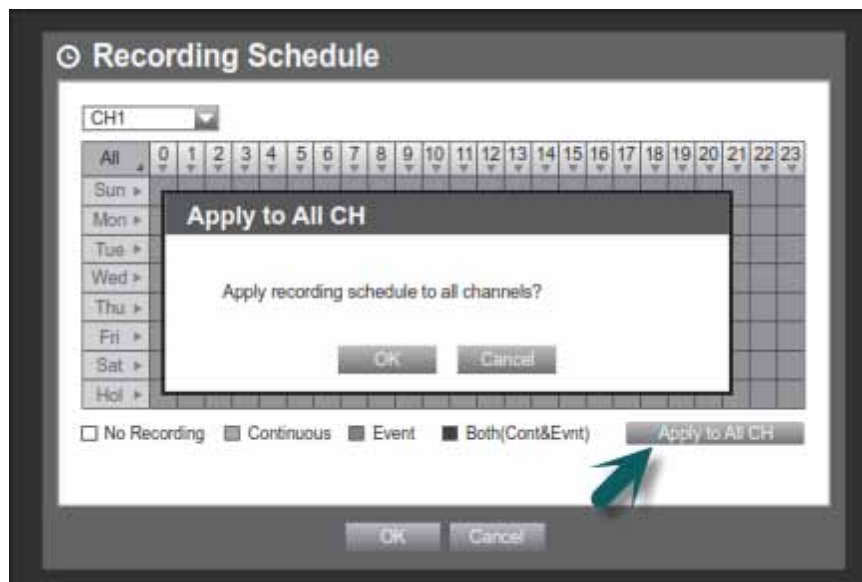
Recording Schedule

CH1

| All | 0 | 1 | 2 | 3 | 4 | 5 | 6 | 7 | 8 | 9 | 10 | 11 | 12 | 13 | 14 | 15 | 16 | 17 | 18 | 19 | 20 | 21 | 22 | 23 |
|---|---|---|---|---|---|---|---|---|---|---|---|---|---|---|---|---|---|---|---|---|---|---|---|---|
| Sun | | | | | | | | | | | | | | | | | | | | | | | | |
| Mon | | | | | | | | | | | | | | | | | | | | | | | | |
| Tue | | | | | | | | | | | | | | | | | | | | | | | | |
| Wed | | | | | | | | | | | | | | | | | | | | | | | | |
| Thu | | | | | | | | | | | | | | | | | | | | | | | | |
| Fri | | | | | | | | | | | | | | | | | | | | | | | | |
| Sat | | | | | | | | | | | | | | | | | | | | | | | | |
| Hol | | | | | | | | | | | | | | | | | | | | | | | | |

Apply to All CH

Apply recording schedule to all channels?

OK Cancel

No Recording Continuous Event Both(Cont&Evnt) Apply to All CH

OK Cancel